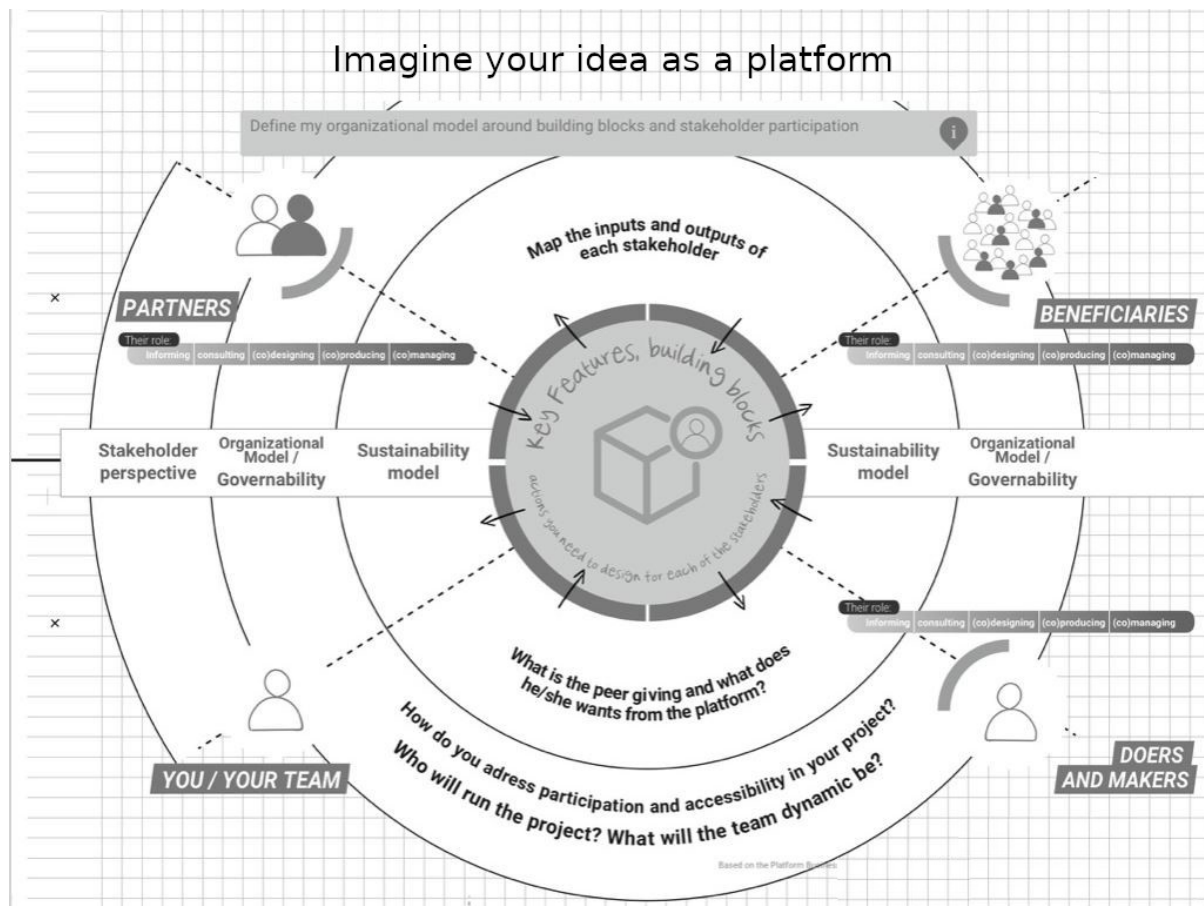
Imagine your idea as a platform

Define my organizational model around building blocks and stakeholder participation

i

Map the inputs and outputs of each stakeholder

PARTNERS

BENEFICIARIES

Their role:
informing | consulting | (co)designing | (co)producing | (co)managing

Their role:
informing | consulting | (co)designing | (co)producing | (co)managing

Key Features, building blocks

actions you need to design for each of the stakeholders

Stakeholder perspective

Organizational Model / Governability

Sustainability model

Sustainability model

Organizational Model / Governability

×

×

Their role:
informing | consulting | (co)designing | (co)producing | (co)managing

What is the peer giving and what does he/she wants from the platform?

How do you adress participation and accessibility in your project?

Who will run the project? What will the team dynamic be?

YOU / YOUR TEAM

DOERS AND MAKERS

Based on the Platform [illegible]